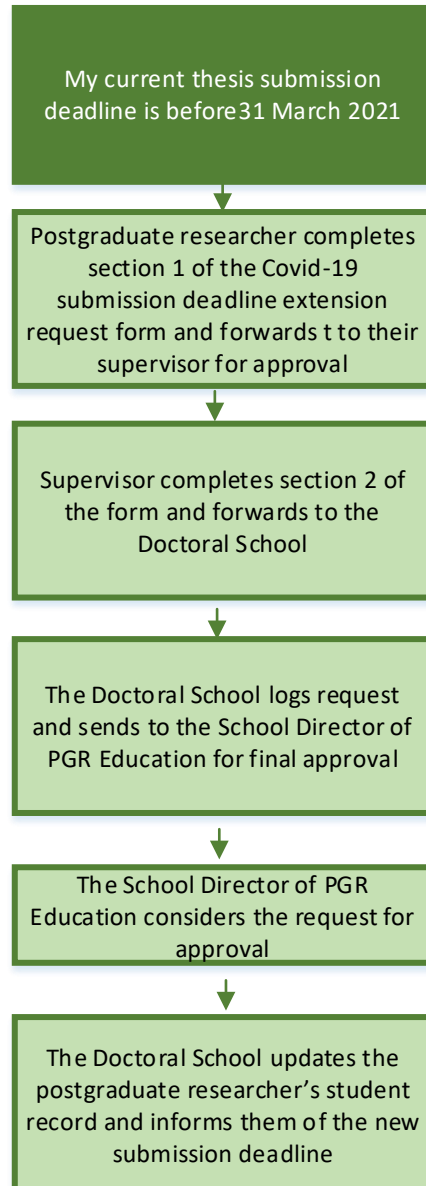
My current thesis submission deadline is before31 March 2021

Postgraduate researcher completes section 1 of the Covid-19 submission deadline extension request form and forwards t to their supervisor for approval

Supervisor completes section 2 of the form and forwards to the Doctoral School

The Doctoral School logs request and sends to the School Director of PGR Education for final approval

The School Director of PGR Education considers the request for approval

The Doctoral School updates the postgraduate researcher's student record and informs them of the new submission deadline